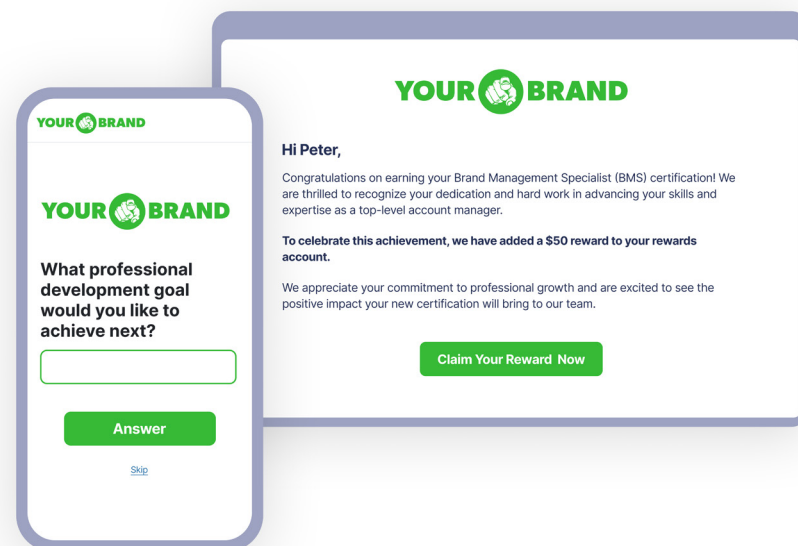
YOUR BRAND

YOUR BRAND

What professional development goal would you like to achieve next?

Answer

Skip

YOUR BRAND

Hi Peter,

Congratulations on earning your Brand Management Specialist (BMS) certification! We are thrilled to recognize your dedication and hard work in advancing your skills and expertise as a top-level account manager.

To celebrate this achievement, we have added a $50 reward to your rewards account.

We appreciate your commitment to professional growth and are excited to see the positive impact your new certification will bring to our team.

Claim Your Reward Now